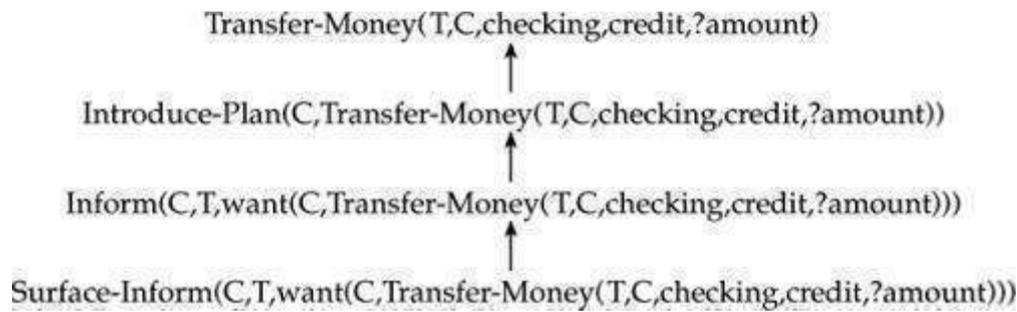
Transfer-Money(T,C,checking,credit,?amount)

Introduce-Plan(C,Transfer-Money(T,C,checking,credit,?amount))

Inform(C,T,want(C,Transfer-Money(T,C,checking,credit,?amount)))

Surface-Inform(C,T,want(C,Transfer-Money(T,C,checking,credit,?amount)))